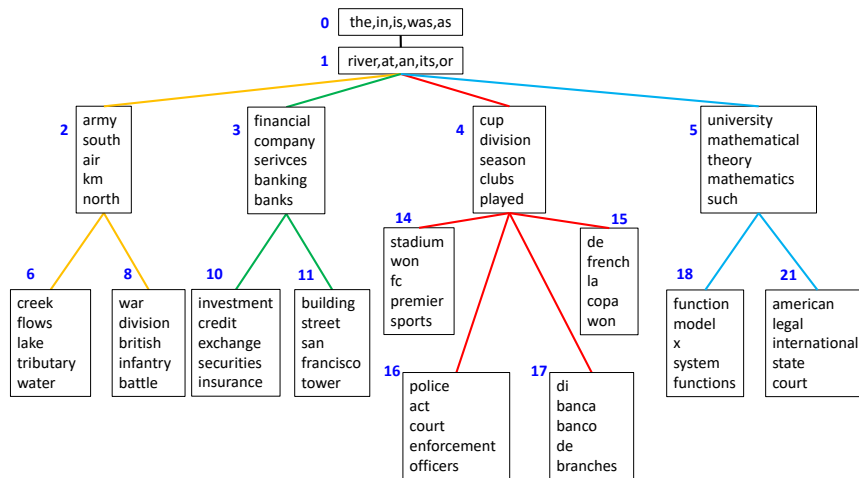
0 the,in,is,was,as

1 river,at,an,its,or

2 army
south
air
km
north

3 financial
company
serivces
banking
banks

4 cup
division
season
clubs
played

5 university
mathematical
theory
mathematics
such

6 creek
flows
lake
tributary
water

8 war
division
british
infantry
battle

10 investment
credit
exchange
securities
insurance

11 building
street
san
francisco
tower

14 stadium
won
fc
premier
sports

15 de
french
la
copa
won

16 police
act
court
enforcement
officers

17 di
banca
banco
de
branches

18 function
model
x
system
functions

21 american
legal
international
state
court